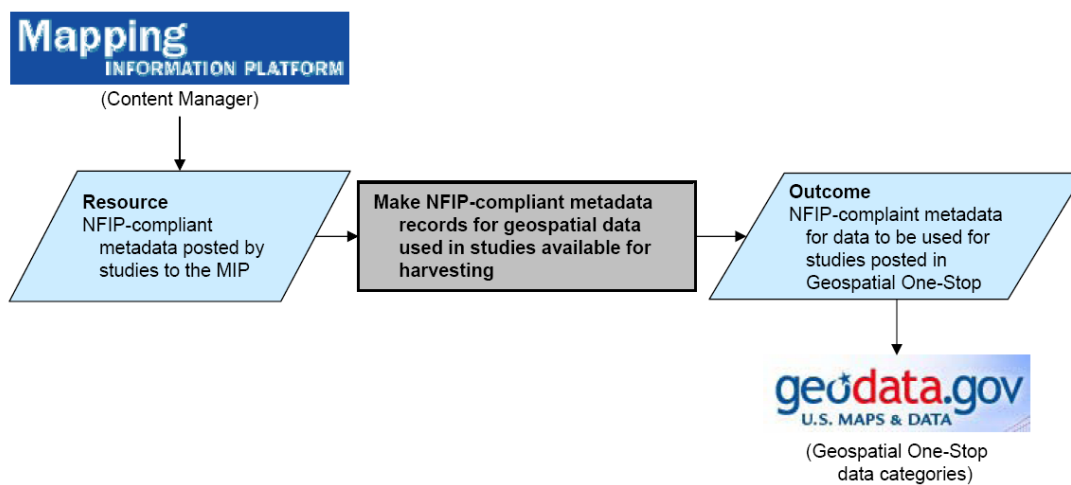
Mapping
INFORMATION PLATFORM
(Content Manager)

Resource
NFIP-compliant metadata posted by studies to the MIP

Make NFIP-compliant metadata records for geospatial data used in studies available for harvesting

Outcome
NFIP-complaint metadata for data to be used for studies posted in Geospatial One-Stop

geodata.gov
U.S. MAPS & DATA
(Geospatial One-Stop data categories)